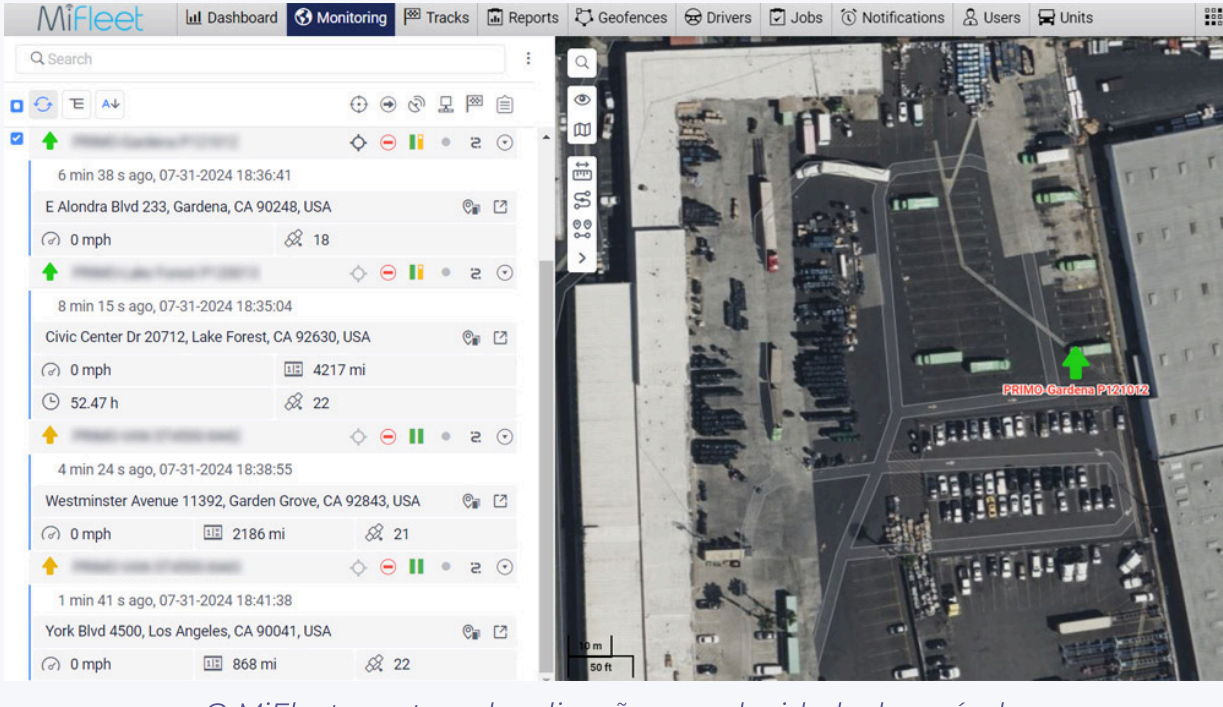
MiFleet Dashboard Monitoring Tracks Reports Geofences Drivers Jobs Notifications Users Units

Search

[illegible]

6 min 38 s ago, 07-31-2024 18:36:41

E Alondra Blvd 233, Gardena, CA 90248, USA

0 mph 18

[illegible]

8 min 15 s ago, 07-31-2024 18:35:04

Civic Center Dr 20712, Lake Forest, CA 92630, USA

0 mph 4217 mi

52.47 h 22

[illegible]

4 min 24 s ago, 07-31-2024 18:38:55

Westminster Avenue 11392, Garden Grove, CA 92843, USA

0 mph 2186 mi 21

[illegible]

1 min 41 s ago, 07-31-2024 18:41:38

York Blvd 4500, Los Angeles, CA 90041, USA

0 mph 868 mi 22

PRIMO-Gardena P121012

10 m
50 ft

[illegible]